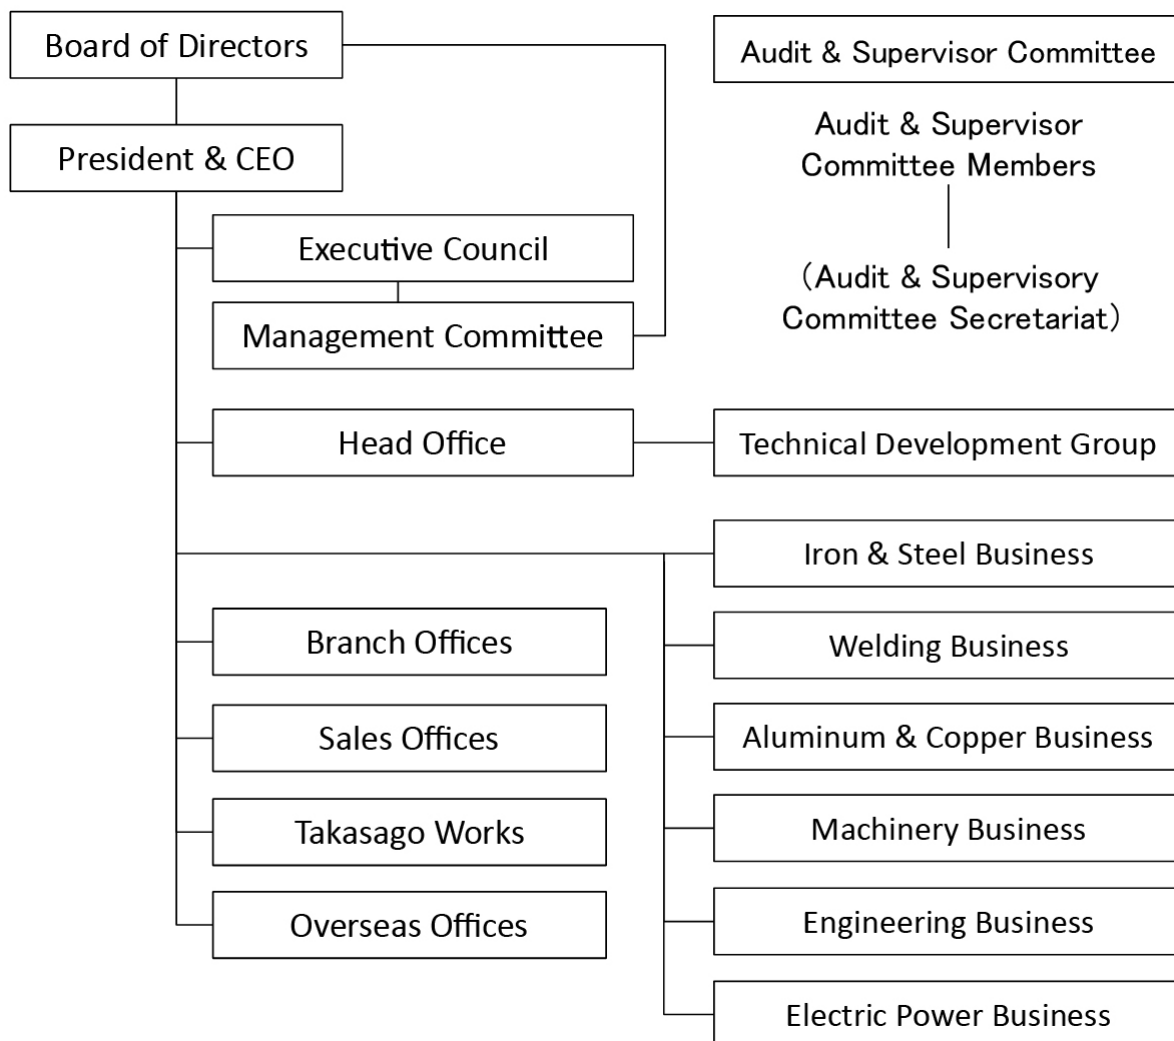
Board of Directors

Audit & Supervisor Committee

Audit & Supervisor Committee Members

(Audit & Supervisory Committee Secretariat)

President & CEO

Executive Council

Management Committee

Head Office

Technical Development Group

Iron & Steel Business

Branch Offices

Welding Business

Sales Offices

Aluminum & Copper Business

Takasago Works

Machinery Business

Overseas Offices

Engineering Business

Electric Power Business